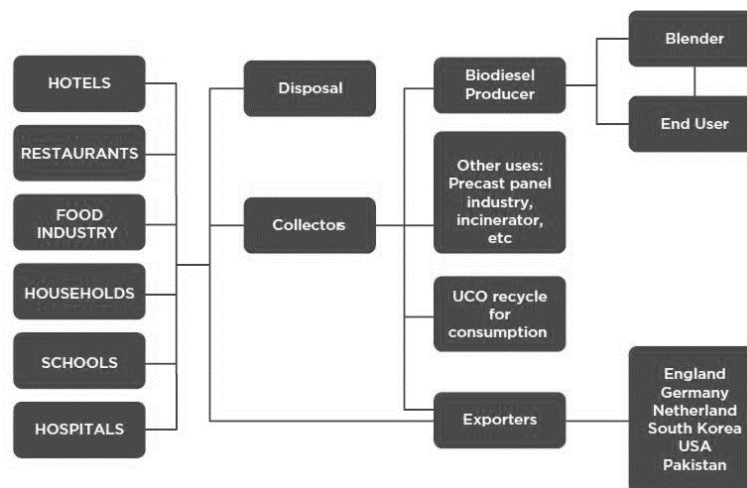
HOTELS

RESTAURANTS

FOOD INDUSTRY

HOUSEHOLDS

SCHOOLS

HOSPITALS

Disposal

Collectos

Biodiesel Producer

Blender

End User

Other uses: Precast panel industry, incinerator, etc

UCO recycle for consumption

Exporters

England
Germany
Netherland
South Korea
USA
Pakistan